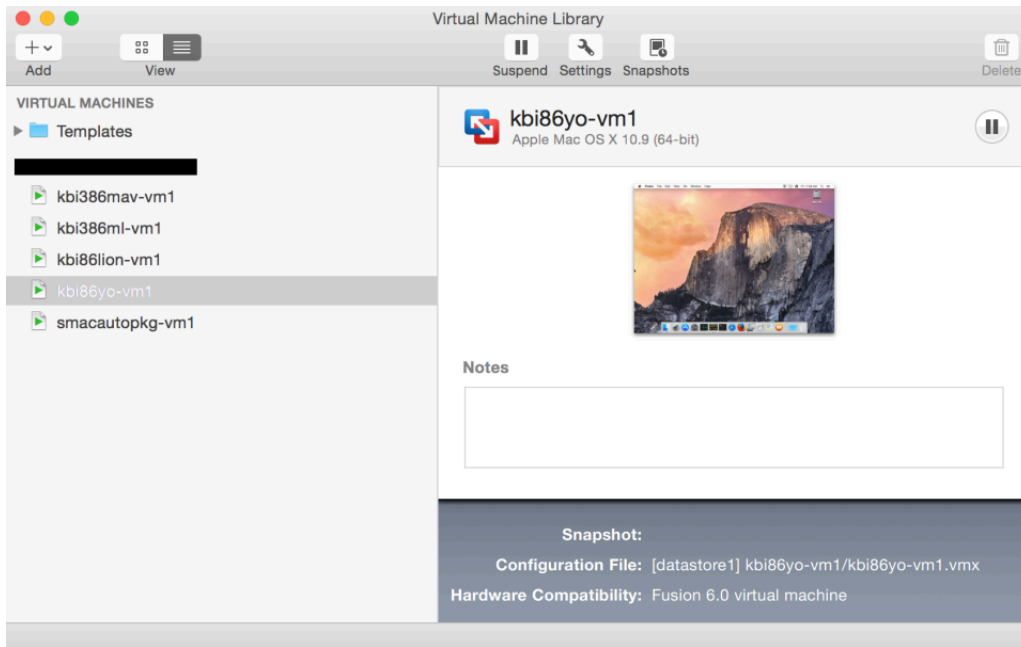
Virtual Machine Library

Add
View
Suspend
Settings
Snapshots
Delete

VIRTUAL MACHINES
Templates

kbi386mav-vm1
kbi386ml-vm1
kbi86lion-vm1
kbi86yo-vm1
smacautopkg-vm1

kbi86yo-vm1
Apple Mac OS X 10.9 (64-bit)

Notes

Snapshot:
Configuration File: [datastore1] kbi86yo-vm1/kbi86yo-vm1.vmx
Hardware Compatibility: Fusion 6.0 virtual machine